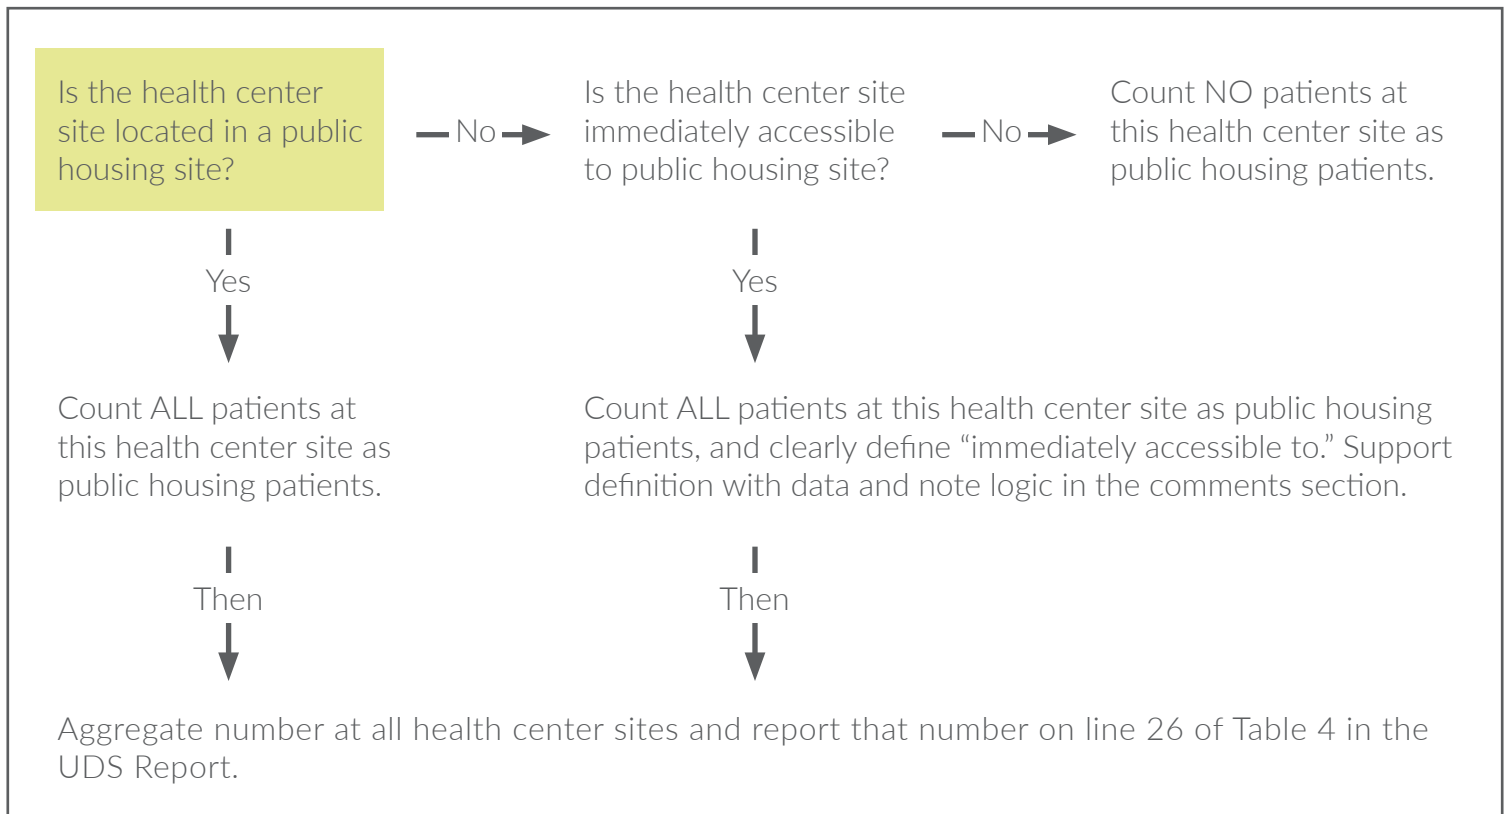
Is the health center site located in a public housing site?

No

Is the health center site immediately accessible to public housing site?

No

Count NO patients at this health center site as public housing patients.

Yes

Yes

Count ALL patients at this health center site as public housing patients.

Count ALL patients at this health center site as public housing patients, and clearly define “immediately accessible to.” Support definition with data and note logic in the comments section.

Then

Then

Aggregate number at all health center sites and report that number on line 26 of Table 4 in the UDS Report.